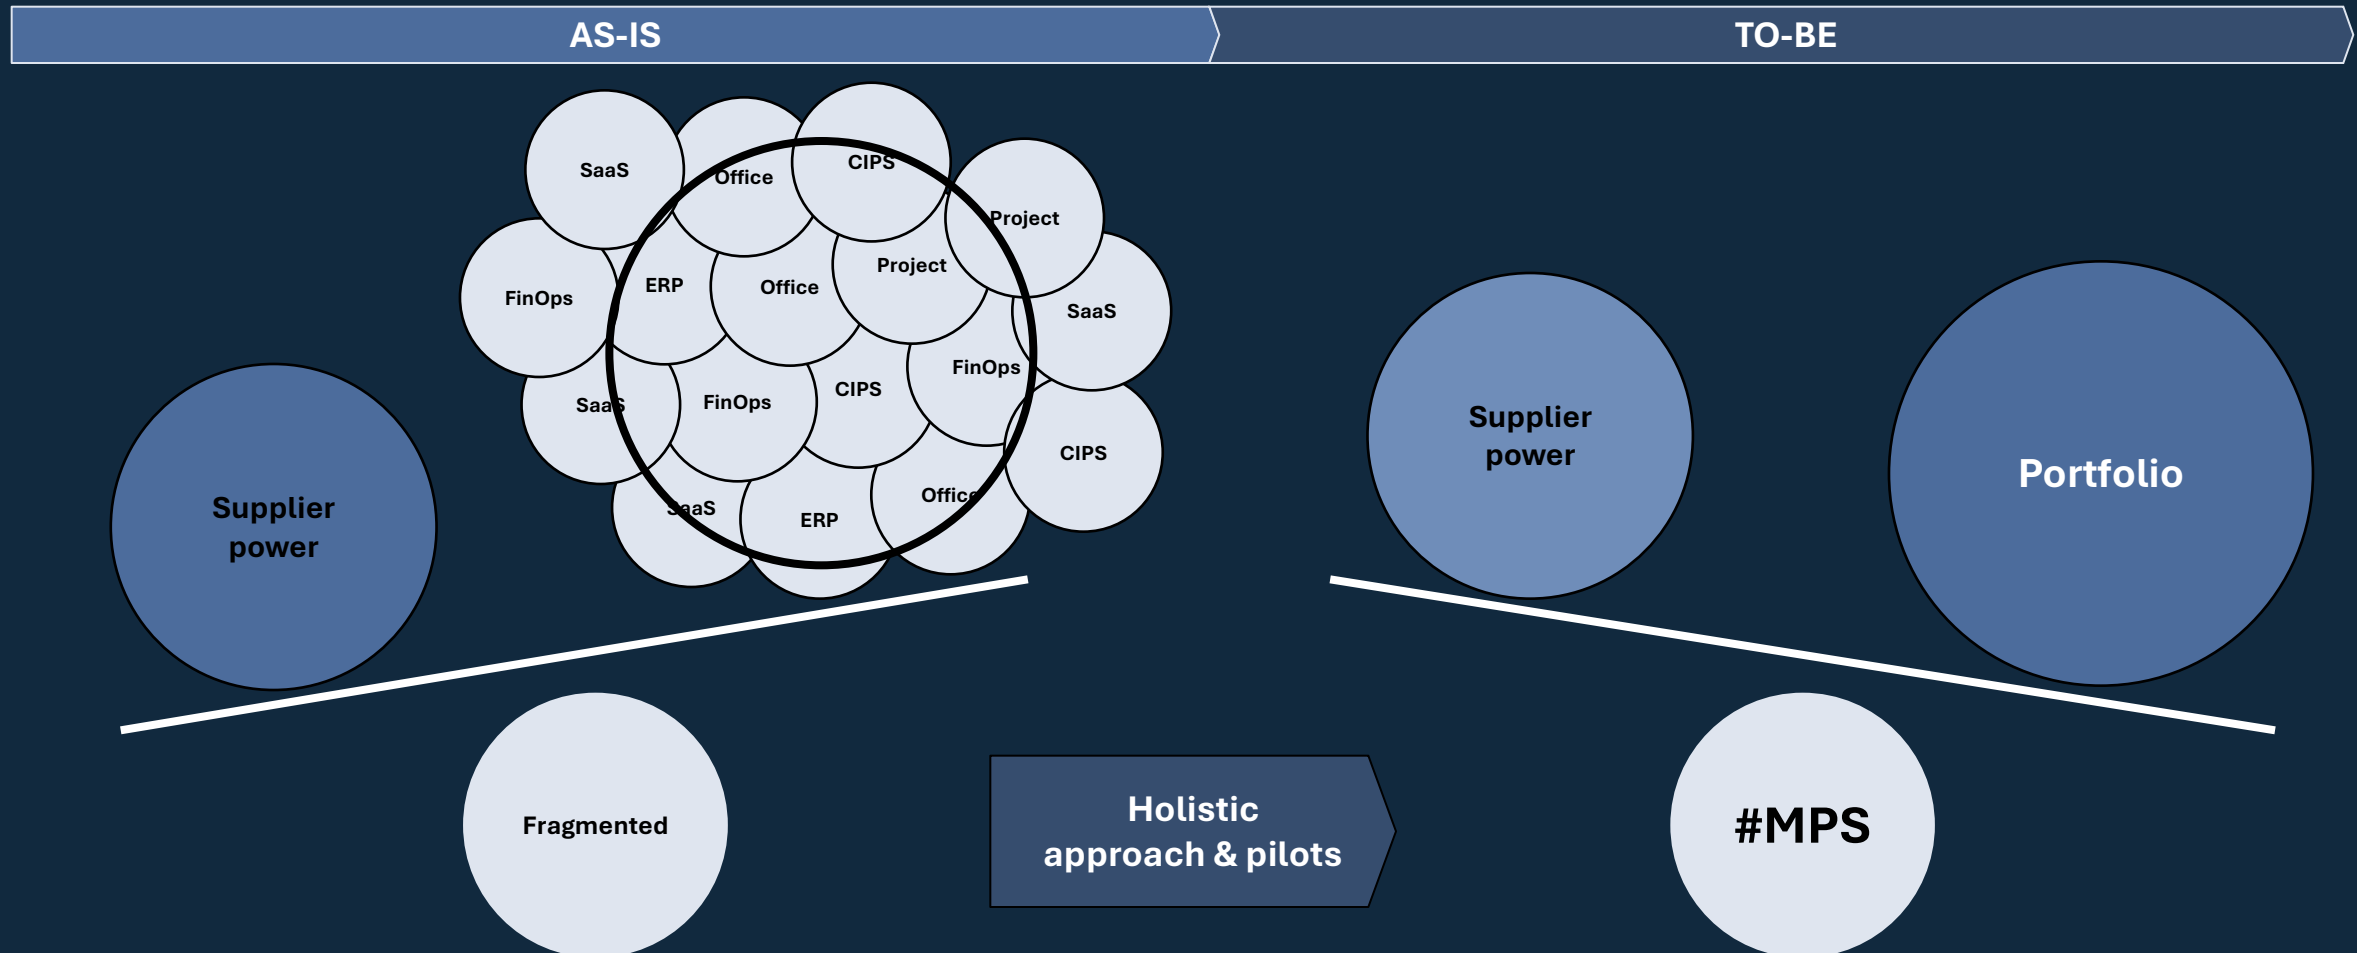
AS-IS

TO-BE

SaaS

Office

CIPS

Project

FinOps

ERP

Office

Project

SaaS

FinOps

SaaS

FinOps

CIPS

CIPS

SaaS

ERP

Office

Supplier power

Fragmented

Holistic approach & pilots

Supplier power

Portfolio

#MPS